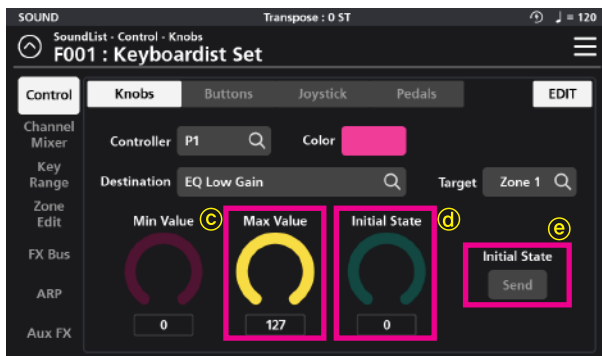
SOUND

Transpose : 0 ST

♩ = 120

SoundList - Control - Knobs

F001 : Keyboardist Set

Control

Channel Mixer

Key Range

Zone Edit

FX Bus

ARP

Aux FX

Knobs

Buttons

Joystick

Pedals

EDIT

Controller

P1

Color

Destination

EQ Low Gain

Target

Zone 1

Min Value

c

Max Value

Initial State

d

e

Initial State

Send

0

127

0